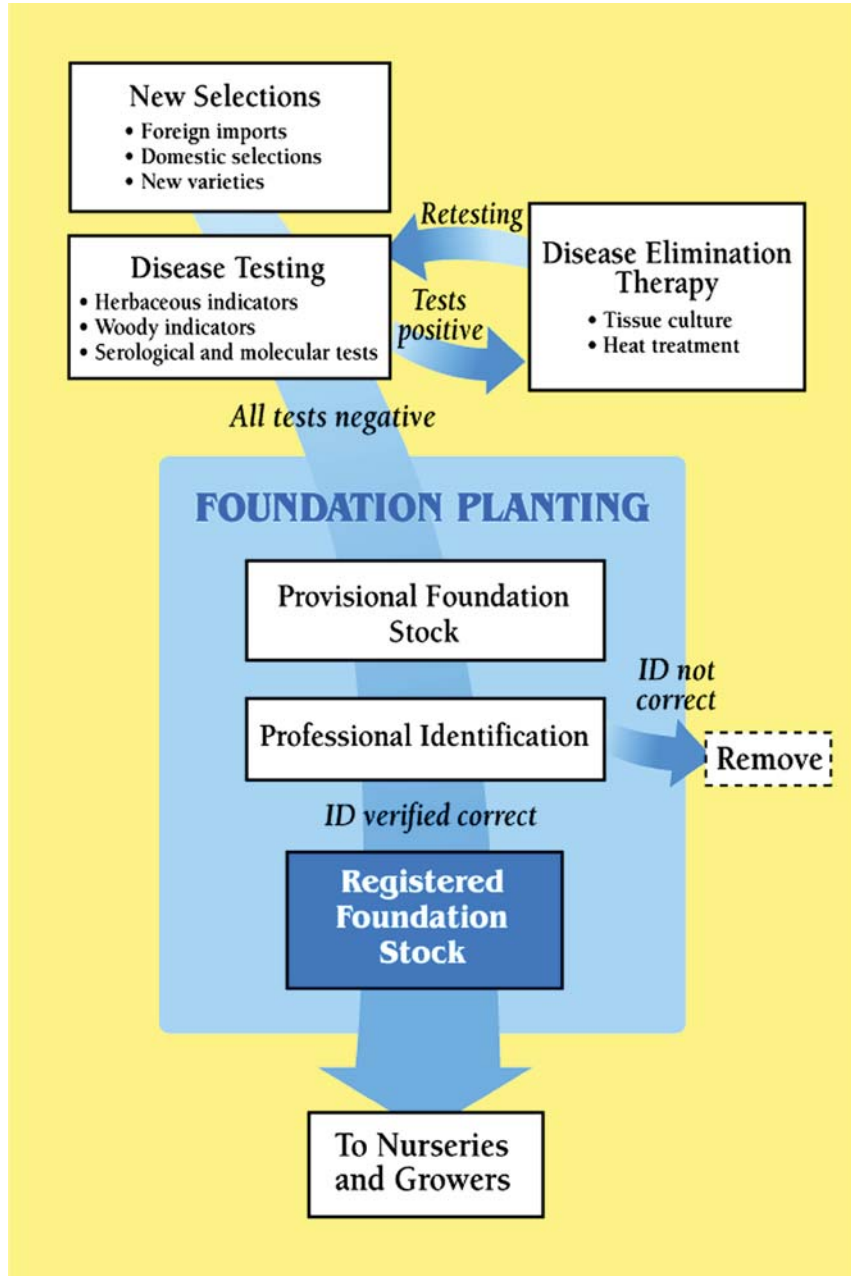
New Selections
• Foreign imports
• Domestic selections
• New varieties

Retesting

Disease Testing
• Herbaceous indicators
• Woody indicators
• Serological and molecular tests

Tests positive

Disease Elimination Therapy
• Tissue culture
• Heat treatment

All tests negative

FOUNDATION PLANTING

Provisional Foundation Stock

ID not correct

Professional Identification

Remove

ID verified correct

Registered Foundation Stock

To Nurseries and Growers